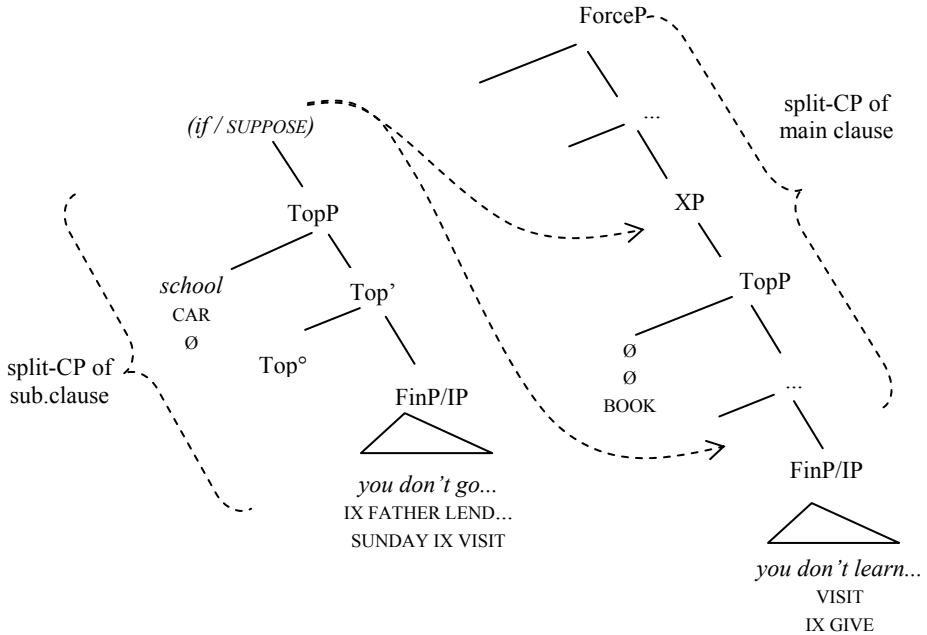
ForceP

split-CP of main clause

...

(if / SUPPOSE)

XP

TopP

TopP

school
CAR
Ø

Top'

Ø
Ø
BOOK

split-CP of sub.clause

Top°

...

FinP/IP

FinP/IP

you don't go...
IX FATHER LEND...
SUNDAY IX VISIT

you don't learn...
VISIT
IX GIVE